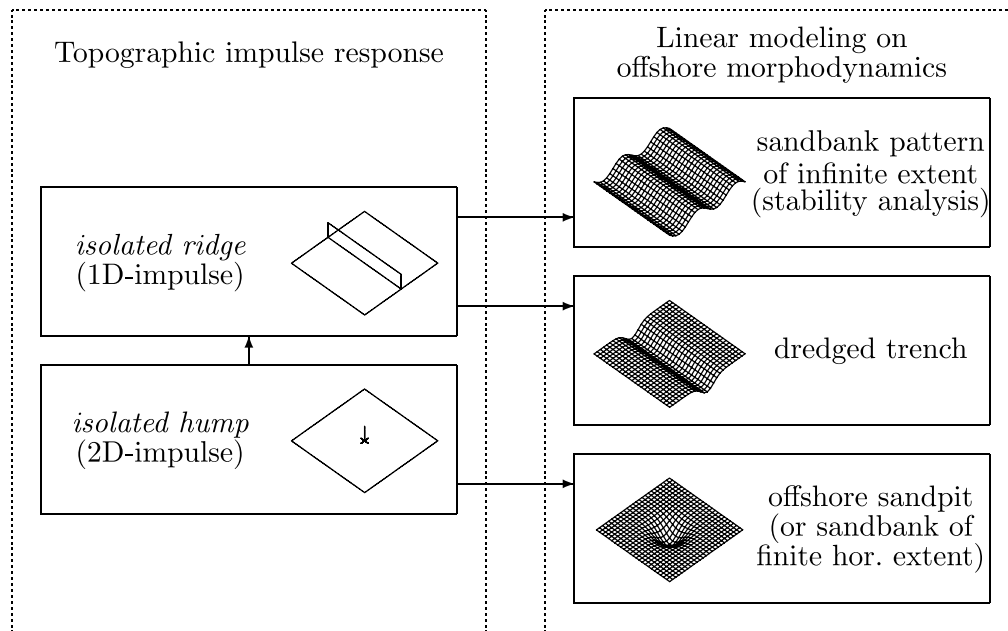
Topographic impulse response

Linear modeling on offshore morphodynamics

*isolated ridge* (1D-impulse)

*isolated hump* (2D-impulse)

sandbank pattern of infinite extent (stability analysis)

dredged trench

offshore sandpit (or sandbank of finite hor. extent)